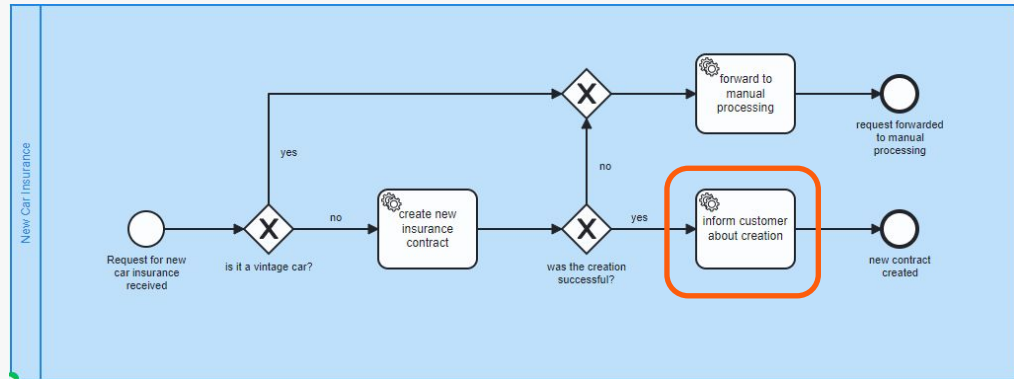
New Car Insurance

Request for new car insurance received

is it a vintage car?

yes

no

create new insurance contract

was the creation successful?

no

yes

forward to manual processing

request forwarded to manual processing

inform customer about creation

new contract created